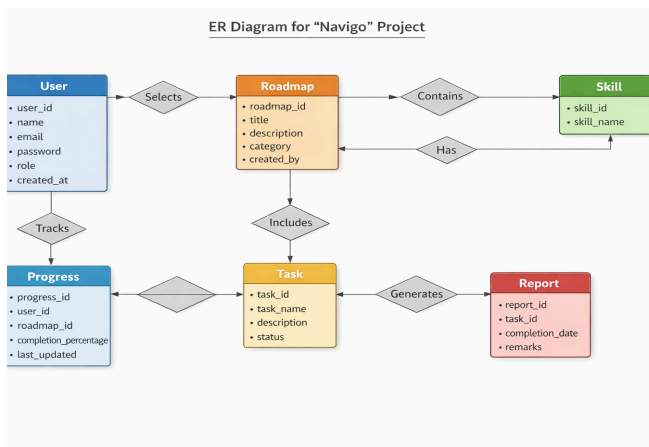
ER Diagram for "Navigo" Project

User
• user_id
• name
• email
• password
• role
• created_at

Selects

Roadmap
• roadmap_id
• title
• description
• category
• created_by

Contains

Skill
• skill_id
• skill_name

Has

Tracks

Includes

Progress
• progress_id
• user_id
• roadmap_id
• completion_percentage
• last_updated

Task
• task_id
• task_name
• description
• status

Generates

Report
• report_id
• task_id
• completion_date
• remarks